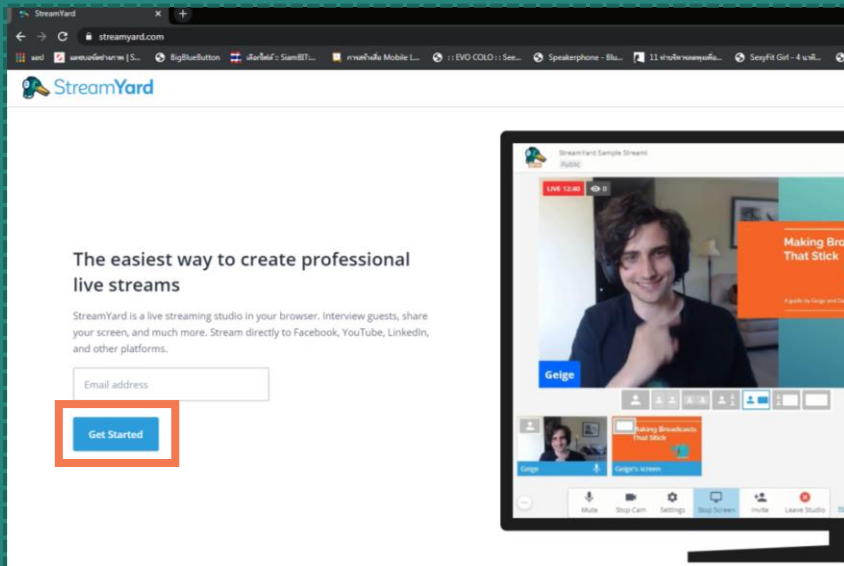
StreamYard ×

streamyard.com

แอป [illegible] BigBlueButton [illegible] :: EVO COLO :: See... Speakerphone - Blu... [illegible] SexyFit Girl - 4 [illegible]

StreamYard

The easiest way to create professional live streams

StreamYard is a live streaming studio in your browser. Interview guests, share your screen, and much more. Stream directly to Facebook, YouTube, LinkedIn, and other platforms.

Email address

Get Started

StreamYard Sample Stream!
Public

LIVE 12:40 0

Making Bro
That Stick

Geige

Making Broadcasts That Stick

Geige

Geige's screen

Mute Stop Cam Settings Stop Screen Invite Leave Studio